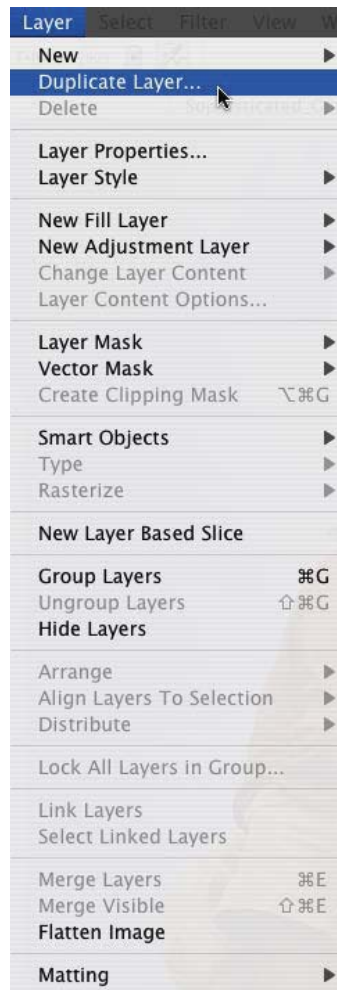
Layer Select Filter View W

New
Duplicate Layer...
Delete

Layer Properties...
Layer Style

New Fill Layer
New Adjustment Layer
Change Layer Content
Layer Content Options...

Layer Mask
Vector Mask
Create Clipping Mask ⌥⌘G

Smart Objects
Type
Rasterize

New Layer Based Slice

Group Layers ⌘G
Ungroup Layers ⇧⌘G
Hide Layers

Arrange
Align Layers To Selection
Distribute

Lock All Layers in Group...

Link Layers
Select Linked Layers

Merge Layers ⌘E
Merge Visible ⇧⌘E
Flatten Image

Matting